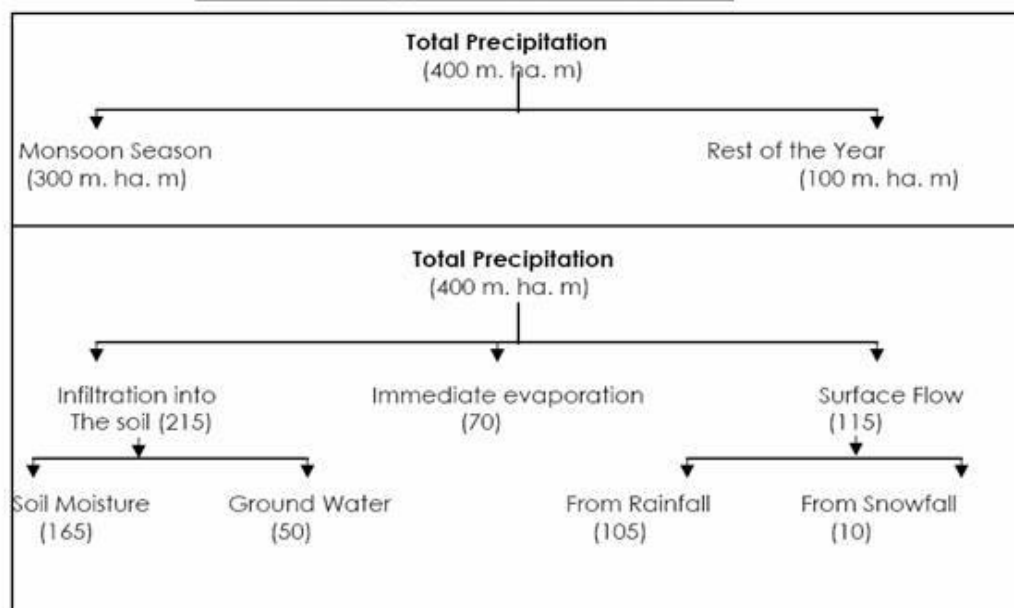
Total Precipitation
(400 m. ha. m)

Monsoon Season
(300 m. ha. m)

Rest of the Year
(100 m. ha. m)

Total Precipitation
(400 m. ha. m)

Infiltration into
The soil (215)

Immediate evaporation
(70)

Surface Flow
(115)

Soil Moisture
(165)

Ground Water
(50)

From Rainfall
(105)

From Snowfall
(10)